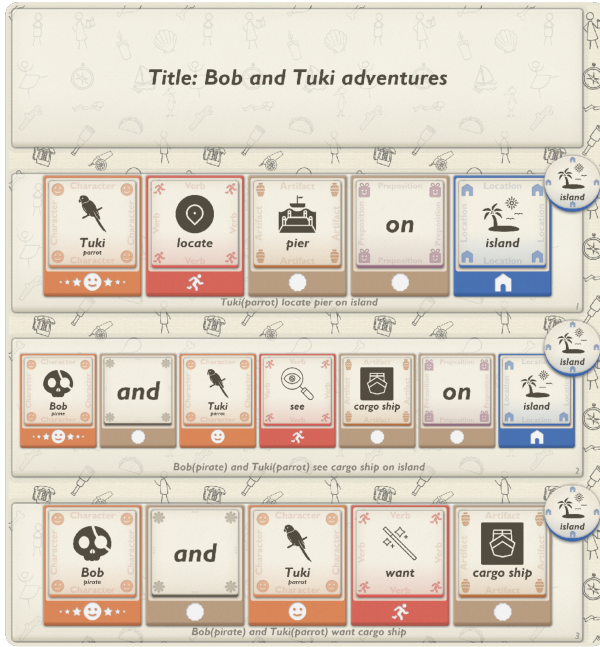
Title: Bob and Tuki adventures

island

Character
Tuki
parrot

Verb
locate

Artifact
pier

Preposition
on

Location
island

Tuki(parrot) locate pier on island

1

island

Character
Bob
pirate

and

Character
Tuki
parrot

Verb
see

Artifact
cargo ship

Preposition
on

Location
island

Bob(pirate) and Tuki(parrot) see cargo ship on island

2

island

Character
Bob
pirate

and

Character
Tuki
parrot

Verb
want

Artifact
cargo ship

Bob(pirate) and Tuki(parrot) want cargo ship

3